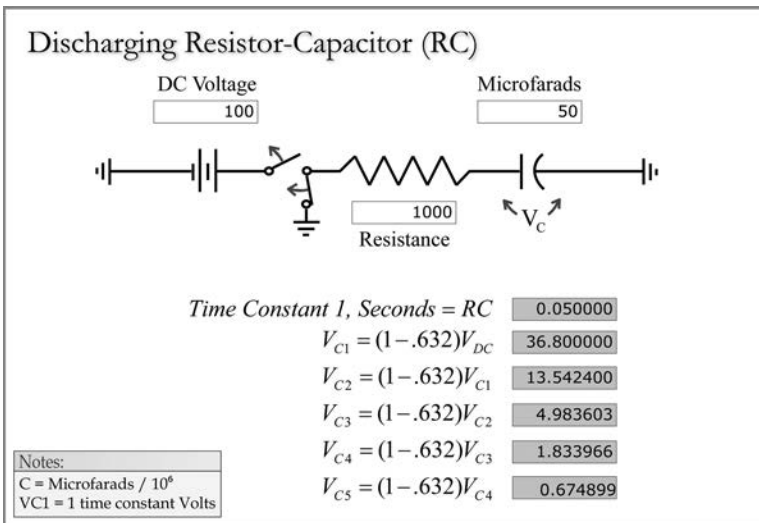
Discharging Resistor-Capacitor (RC)

DC Voltage
100

Microfarads
50

1000
Resistance

$V_C$

*Time Constant 1, Seconds = RC* 0.050000

$V_{C1} = (1-.632)V_{DC}$ 36.800000

$V_{C2} = (1-.632)V_{C1}$ 13.542400

$V_{C3} = (1-.632)V_{C2}$ 4.983603

$V_{C4} = (1-.632)V_{C3}$ 1.833966

$V_{C5} = (1-.632)V_{C4}$ 0.674899

Notes:
C = Microfarads / $10^6$
VC1 = 1 time constant Volts